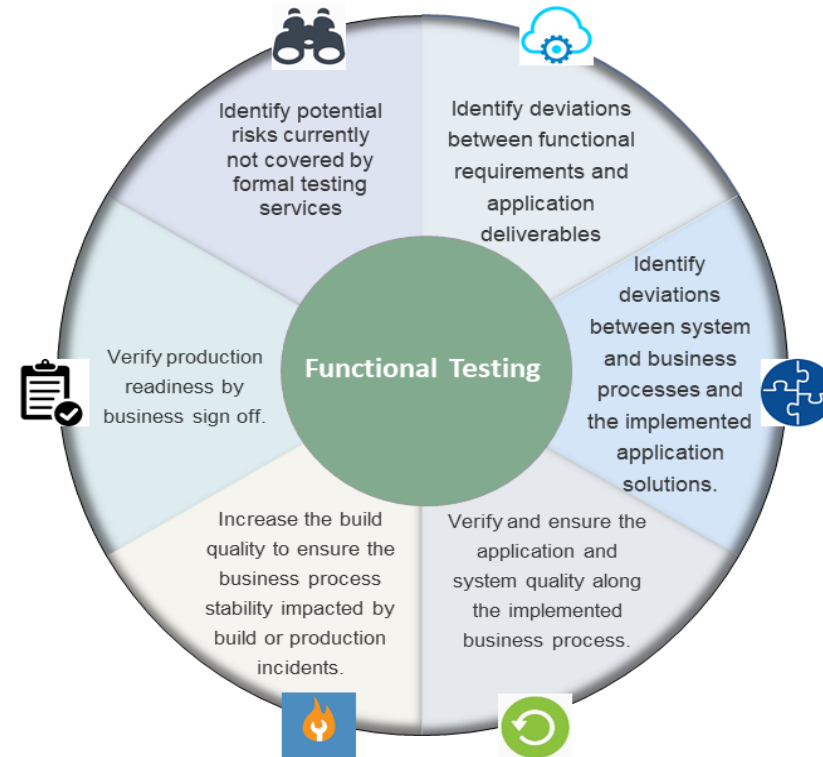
Identify potential risks currently not covered by formal testing services

Identify deviations between functional requirements and application deliverables

Identify deviations between system and business processes and the implemented application solutions.

Verify and ensure the application and system quality along the implemented business process.

Increase the build quality to ensure the business process stability impacted by build or production incidents.

Verify production readiness by business sign off.

Functional Testing